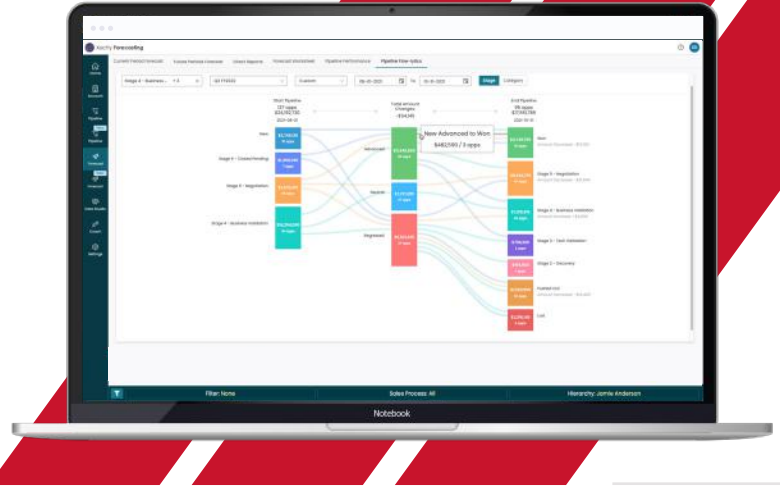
Xactly Forecasting

Current Period Forecast | Forecast Periods Overview | Direct Reports | Forecast Worksheet | Pipeline Performance | Pipeline Flow-Sankey

Home
Accounts
Pipeline
Pipeline
Forecast
Forecast
Data Studio
Coach
Settings

Stage 4 - Business... + 3 | Q3 FY2023 | Custom | 06-01-2023 | To | 10-31-2023 | Stage | Category

Start Pipeline
127 opps
$24,112,730
2023-06-01

Total amount
Changes
-$34,416

End Pipeline
126 opps
$27,160,769
2023-10-31

Won
Stage 5 - Closed Pending
Stage 4 - Negotiation
Stage 4 - Business Validation

Advanced
Neutral
Regressed

New Advanced to Won
$482,590 / 3 opps

Won
Stage 5 - Negotiation
Stage 4 - Business Validation
Stage 3 - Tech Validation
Stage 2 - Discovery
Pushed Out
Lost

Filter: None | Sales Process: All | Hierarchy: Jamie Anderson

Notebook